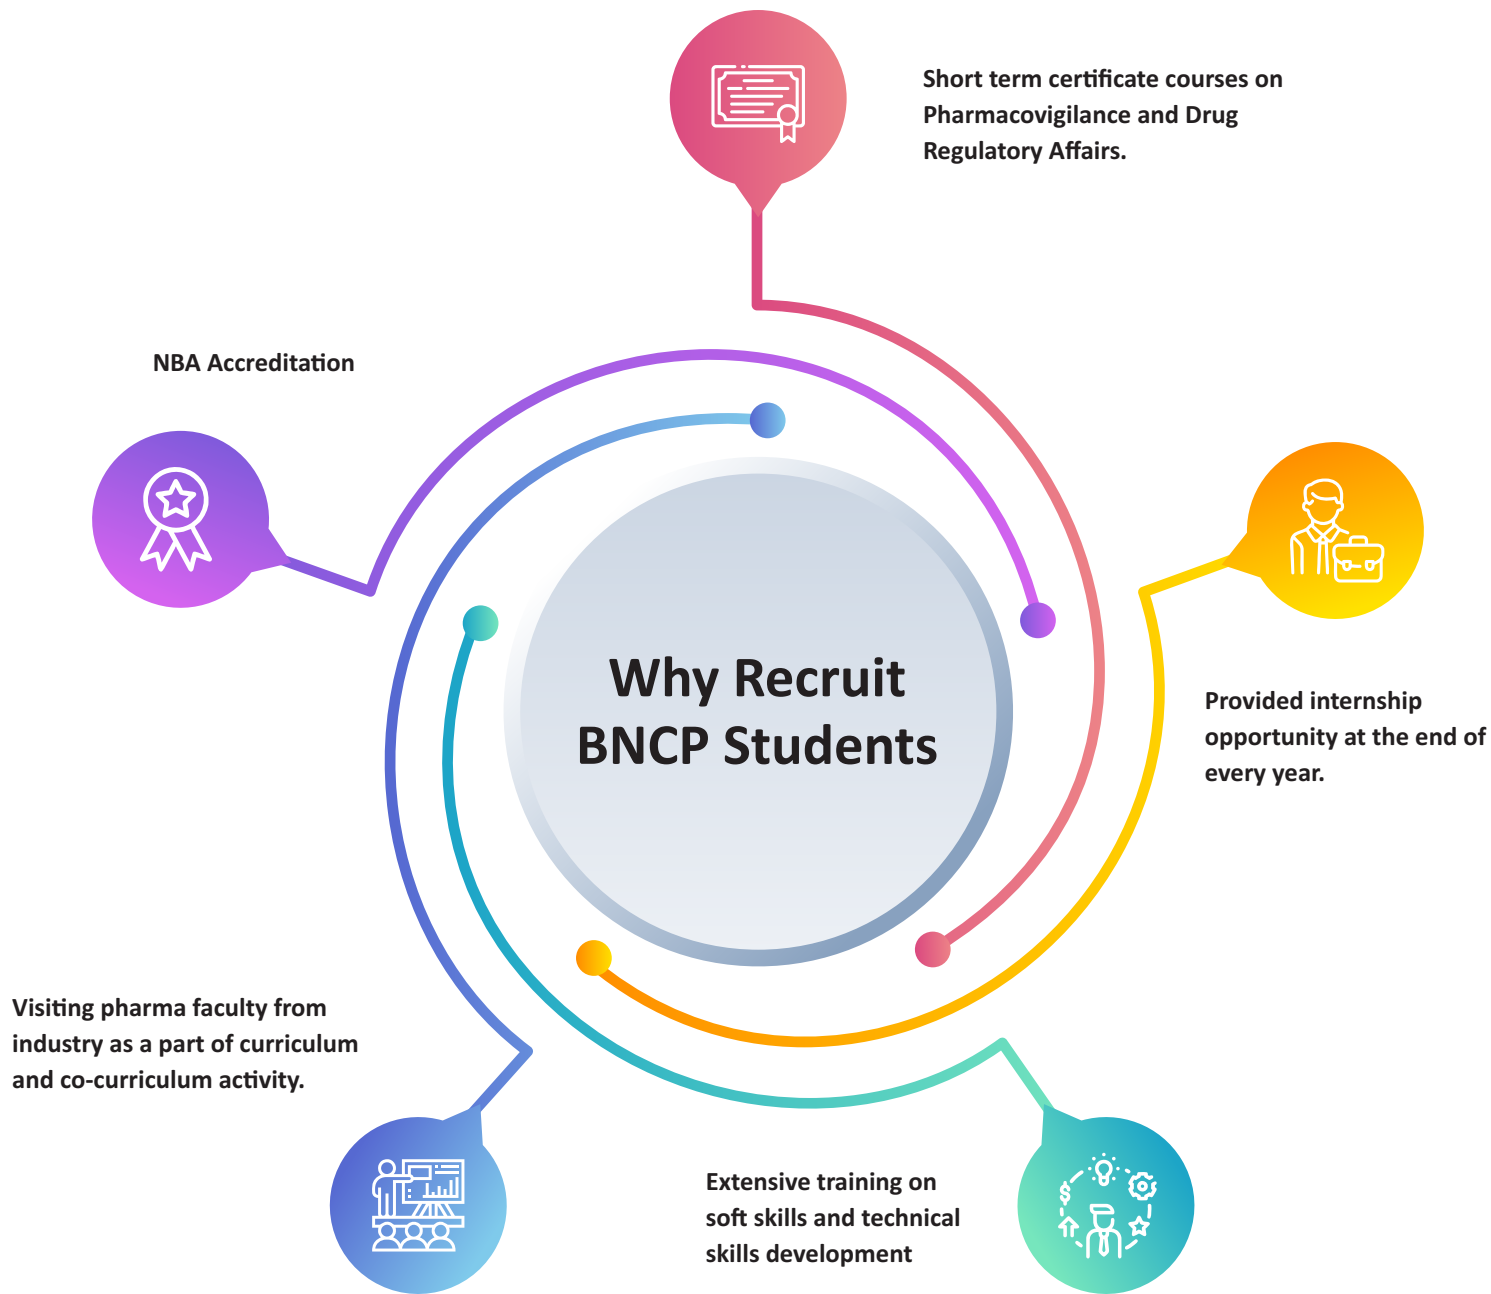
Short term certificate courses on Pharmacovigilance and Drug Regulatory Affairs.

NBA Accreditation

Why Recruit BNCP Students

Provided internship opportunity at the end of every year.

Visiting pharma faculty from industry as a part of curriculum and co-curriculum activity.

Extensive training on soft skills and technical skills development